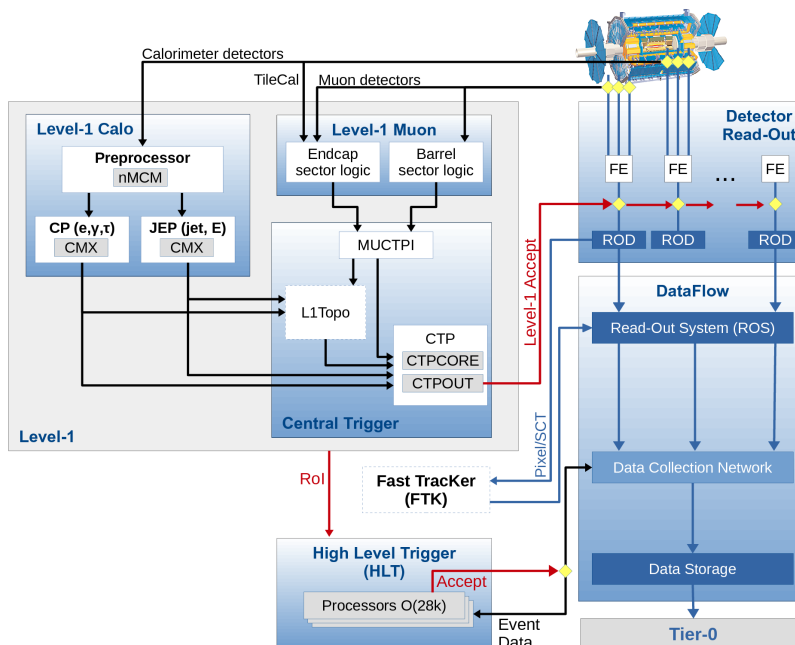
Calorimeter detectors

TileCal

Muon detectors

Level-1 Calo

Preprocessor

nMCM

CP (e,γ,τ)

CMX

JEP (jet, E)

CMX

Level-1 Muon

Endcap sector logic

Barrel sector logic

MUCTPI

L1Topo

CTP

CTPCORE

CTPOUT

Central Trigger

Level-1

Level-1 Accept

Detector Read-Out

FE

FE

...

FE

ROD

ROD

ROD

DataFlow

Read-Out System (ROS)

Pixel/SCT

Data Collection Network

Data Storage

Tier-0

RoI

Fast TracKer (FTK)

High Level Trigger (HLT)

Accept

Processors O(28k)

Event Data